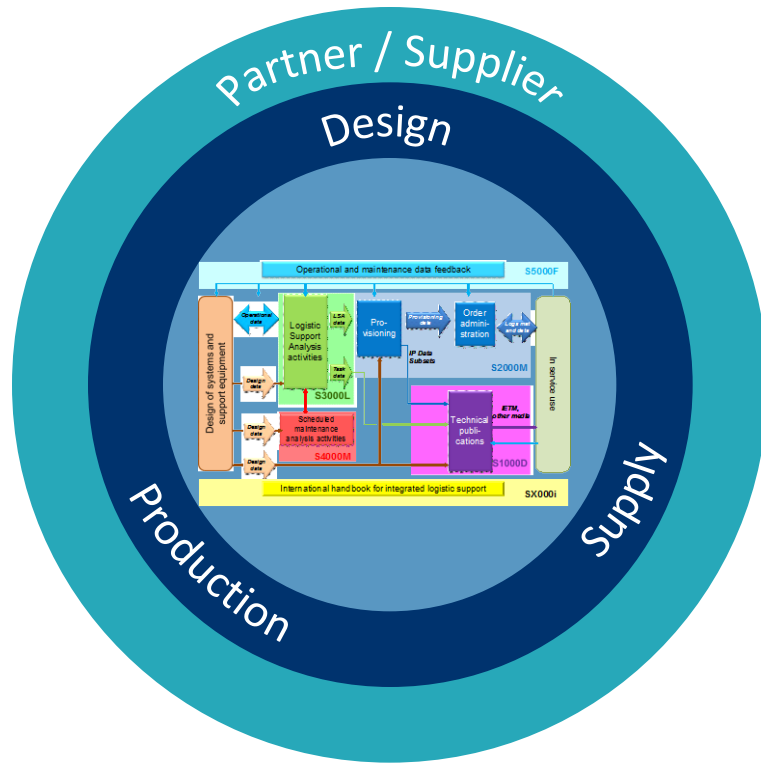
Partner / Supplier

Design

Production

Supply

Operational and maintenance data feedback

S5000F

Design of systems and support equipment

Operational data

Logistic Support Analysis activities

LSA data

Task data

S3000L

Design data

Design data

Design data

Pro-visioning

Provisioning data

Order admini-stration

Logistics data

IP Data Subsets

S2000M

In service use

Scheduled maintenance analysis activities

S4000M

Technical publi-cations

IETM, other media

S1000D

International handbook for integrated logistic support

SX000i